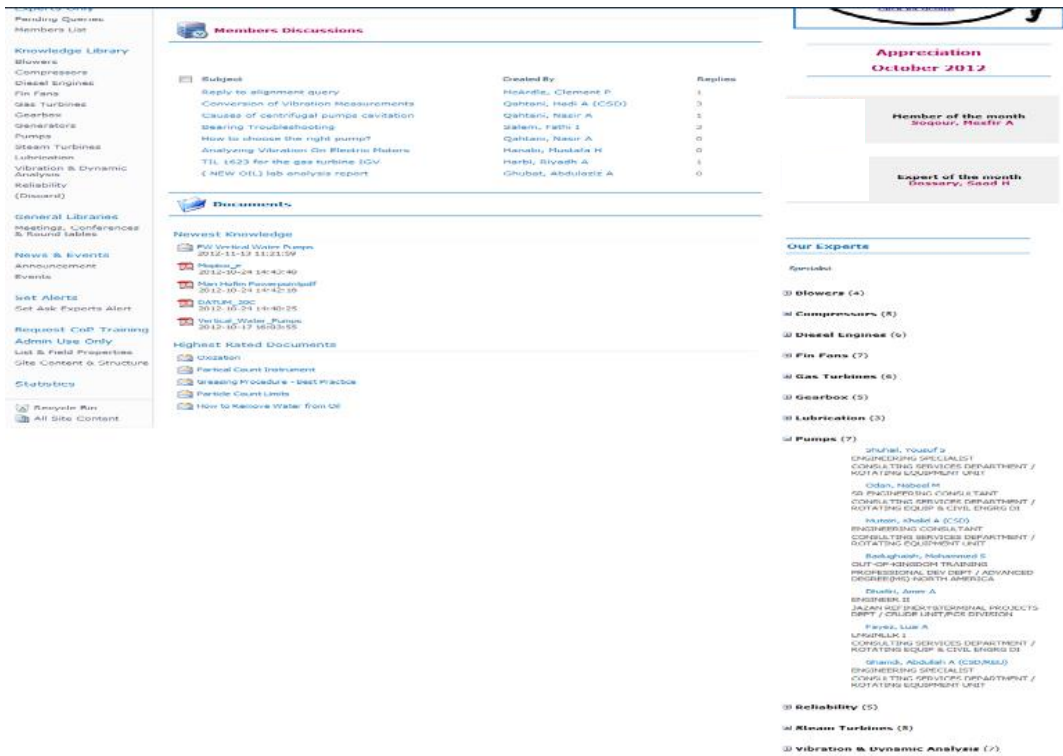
Experts Only
Pending Queries
Members List

Knowledge Library
Blowers
Compressors
Diesel Engines
Fin Fans
Gas Turbines
Gearbox
Generators
Pumps
Steam Turbines
Lubrication
Vibration & Dynamic Analysis
Reliability
(Discard)

General Libraries
Meetings, Conferences & Round tables

News & Events
Announcement
Events

Set Alerts
Set Ask Experts Alert

Request CoP Training
Admin Use Only
List & Field Properties
Site Content & Structure

Statistics

Recycle Bin
All Site Content

Members Discussions

| Subject | Created By | Replies |
|---|---|---|
| Reply to alignment query | McArdle, Clement P | 1 |
| Conversion of Vibration Measurements | Qahtani, Hadi A (CSD) | 3 |
| Causes of centrifugal pumps cavitation | Qahtani, Nasir A | 1 |
| Bearing Troubleshooting | Salem, Fathi I | 2 |
| How to choose the right pump? | Qahtani, Nasir A | 0 |
| Analyzing Vibration On Electric Motors | Hanabi, Mustafa H | 0 |
| TIL 1623 for the gas turbine IGV | Harbi, Riyadh A | 1 |
| ( NEW OIL) lab analysis report | Ghubat, Abdulaziz A | 0 |

Documents

Newest Knowledge
FW Vertical Water Pumps
2012-11-13 11:21:59
Mopsur_r
2012-10-24 14:42:40
Man Hafin Powerpointpdf
2012-10-24 14:42:16
DATUM_20C
2012-10-24 14:40:25
Vertical_Water_Pumps
2012-10-17 16:03:55

Highest Rated Documents
Oxidation
Partical Count Instrument
Greasing Procedure - Best Practice
Particle Count Limits
How to Remove Water from Oil

Click for details

Appreciation
October 2012

Member of the month
Soqour, Mosfir A

Expert of the month
Dossary, Saad H

Our Experts
Specialist
Blowers (4)
Compressors (8)
Diesel Engines (6)
Fin Fans (7)
Gas Turbines (6)
Gearbox (5)
Lubrication (3)
Pumps (7)
Shuhail, Yousuf s
ENGINEERING SPECIALIST
CONSULTING SERVICES DEPARTMENT / ROTATING EQUIPMENT UNIT
Odan, Nabeel M
SR ENGINEERING CONSULTANT
CONSULTING SERVICES DEPARTMENT / ROTATING EQUIP & CIVIL ENGRG DI
Hussin, Khalid A (CSD)
ENGINEERING SPECIALIST
CONSULTING SERVICES DEPARTMENT / ROTATING EQUIPMENT UNIT
Bashghaish, Mohammed S
OUT-OF-KINGDOM TRAINING
PROFESSIONAL DEV DEPT / ADVANCED DEGREE(MS)-NORTH AMERICA
Dhafiri, Amer A
ENGINEER II
JAZAN REFINERY&TERMINAL PROJECTS DEPT / CRUDE UNIT/PCS DIVISION
Fayez, Luai A
ENGINEER I
CONSULTING SERVICES DEPARTMENT / ROTATING EQUIP & CIVIL ENGRG DI
Shamsi, Abdullah A (CSD/RELI)
ENGINEERING SPECIALIST
CONSULTING SERVICES DEPARTMENT / ROTATING EQUIPMENT UNIT
Reliability (5)
Steam Turbines (8)
Vibration & Dynamic Analysis (7)